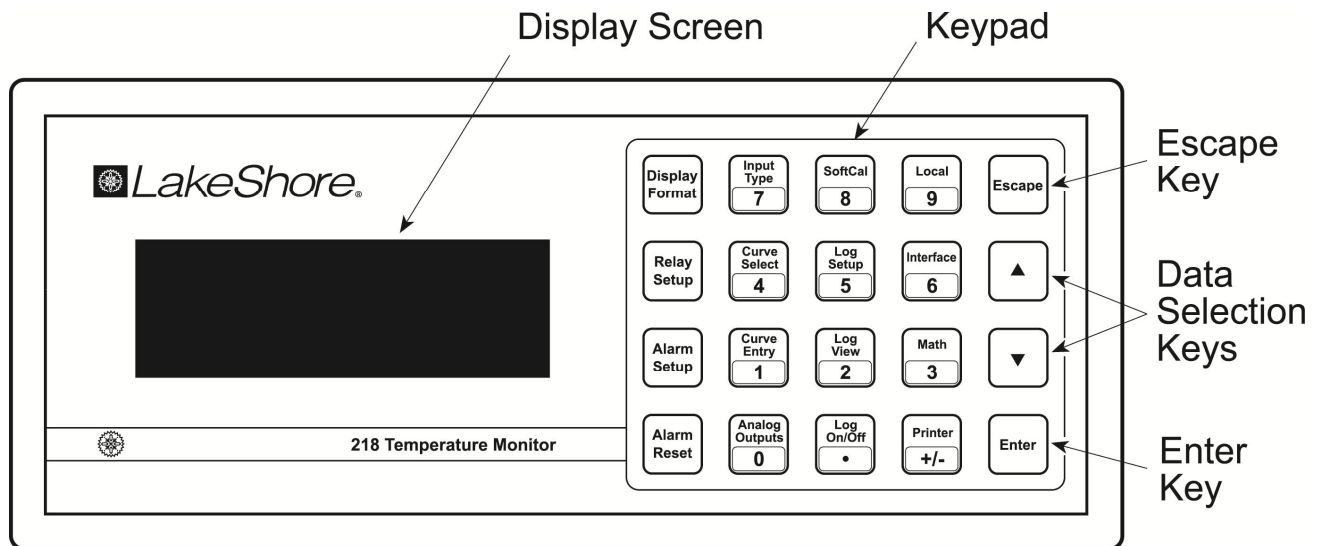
Display Screen

Keypad

LakeShore

Display Format

Input Type 7

SoftCal 8

Local 9

Escape

Escape Key

Relay Setup

Curve Select 4

Log Setup 5

Interface 6

▲

Data Selection Keys

Alarm Setup

Curve Entry 1

Log View 2

Math 3

▼

218 Temperature Monitor

Alarm Reset

Analog Outputs 0

Log On/Off •

Printer +/-

Enter

Enter Key